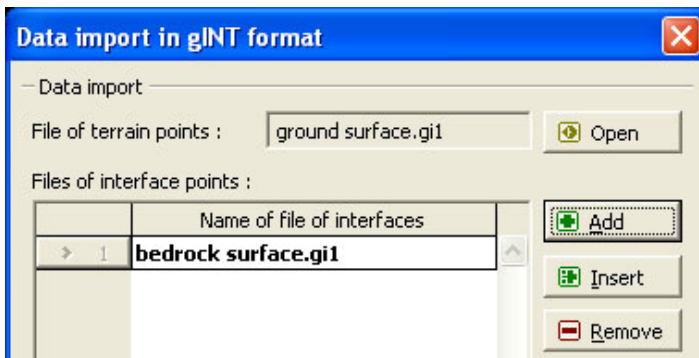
Data import in gINT format

Data import

File of terrain points : ground surface.gi1

Open

Files of interface points :

| | Name of file of interfaces |
|---|---|
| 1 | bedrock surface.gi1 |

Add

Insert

Remove